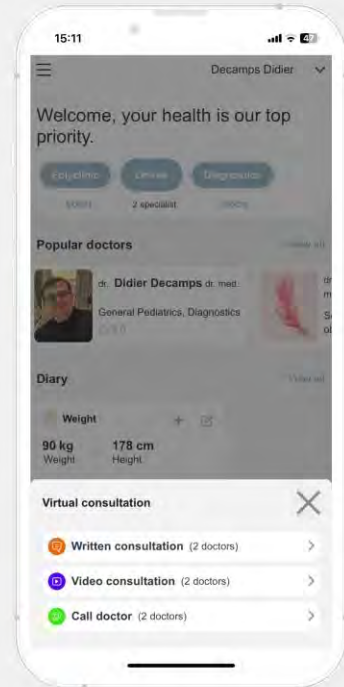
15:11

Decamps Didier

Welcome, your health is our top priority.

Polyclinic Dentist Diagnostics

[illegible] 2 specialist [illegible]

Popular doctors

View all

dr. Didier Decamps dr. med.

General Pediatrics, Diagnostics

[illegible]

dr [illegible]
m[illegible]
S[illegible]
ol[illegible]

Diary

View all

Weight

90 kg
Weight

178 cm
Height

Virtual consultation

Written consultation (2 doctors)

Video consultation (2 doctors)

Call doctor (2 doctors)